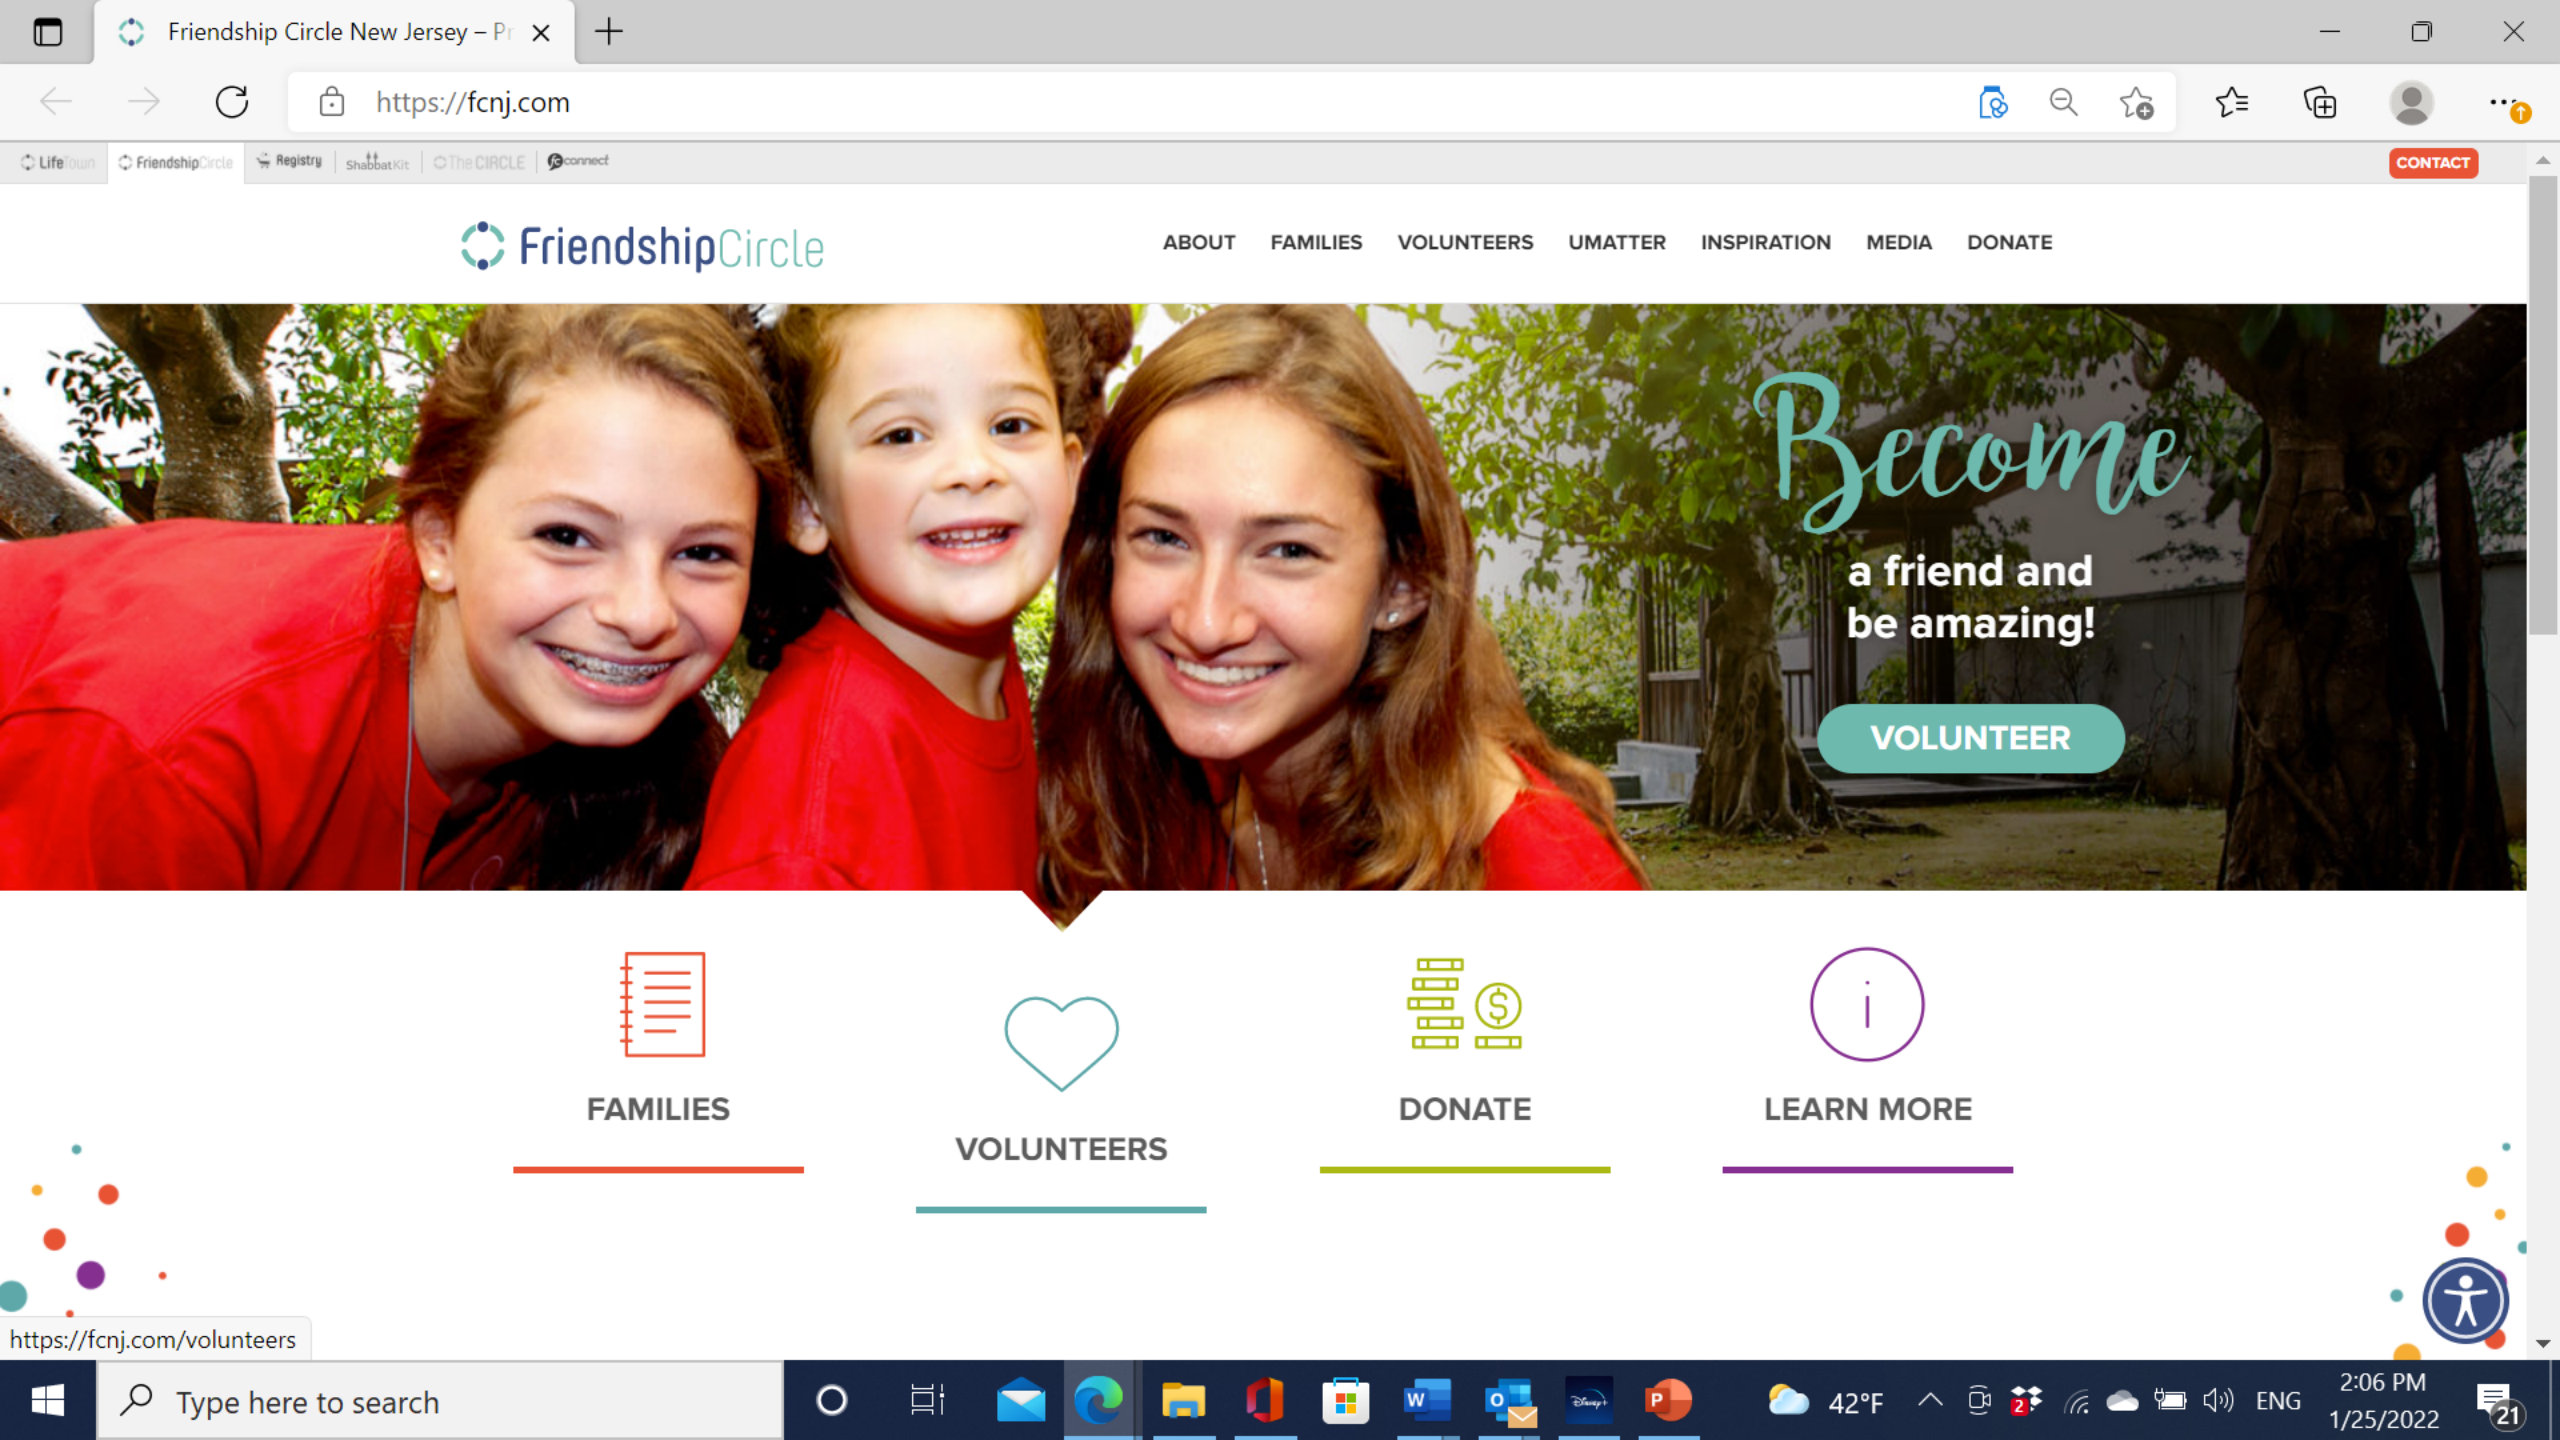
Friendship Circle New Jersey – Pr

https://fcnj.com

LifeTown FriendshipCircle Registry ShabbatKit TheCIRCLE connect

CONTACT

FriendshipCircle

ABOUT FAMILIES VOLUNTEERS UMATTER INSPIRATION MEDIA DONATE

Become

a friend and be amazing!

VOLUNTEER

FAMILIES

VOLUNTEERS

DONATE

LEARN MORE

https://fcnj.com/volunteers

Type here to search

42°F

ENG

2:06 PM
1/25/2022

21